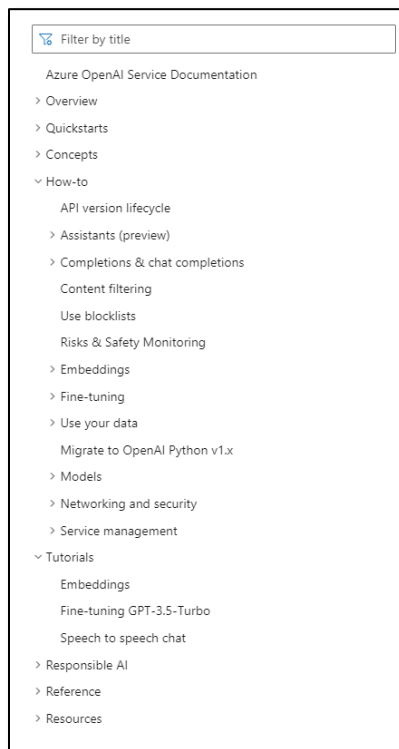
Filter by title

Azure OpenAI Service Documentation
> Overview
> Quickstarts
> Concepts
˅ How-to
API version lifecycle
> Assistants (preview)
> Completions & chat completions
Content filtering
Use blocklists
Risks & Safety Monitoring
> Embeddings
> Fine-tuning
> Use your data
Migrate to OpenAI Python v1.x
> Models
> Networking and security
> Service management
˅ Tutorials
Embeddings
Fine-tuning GPT-3.5-Turbo
Speech to speech chat
> Responsible AI
> Reference
> Resources